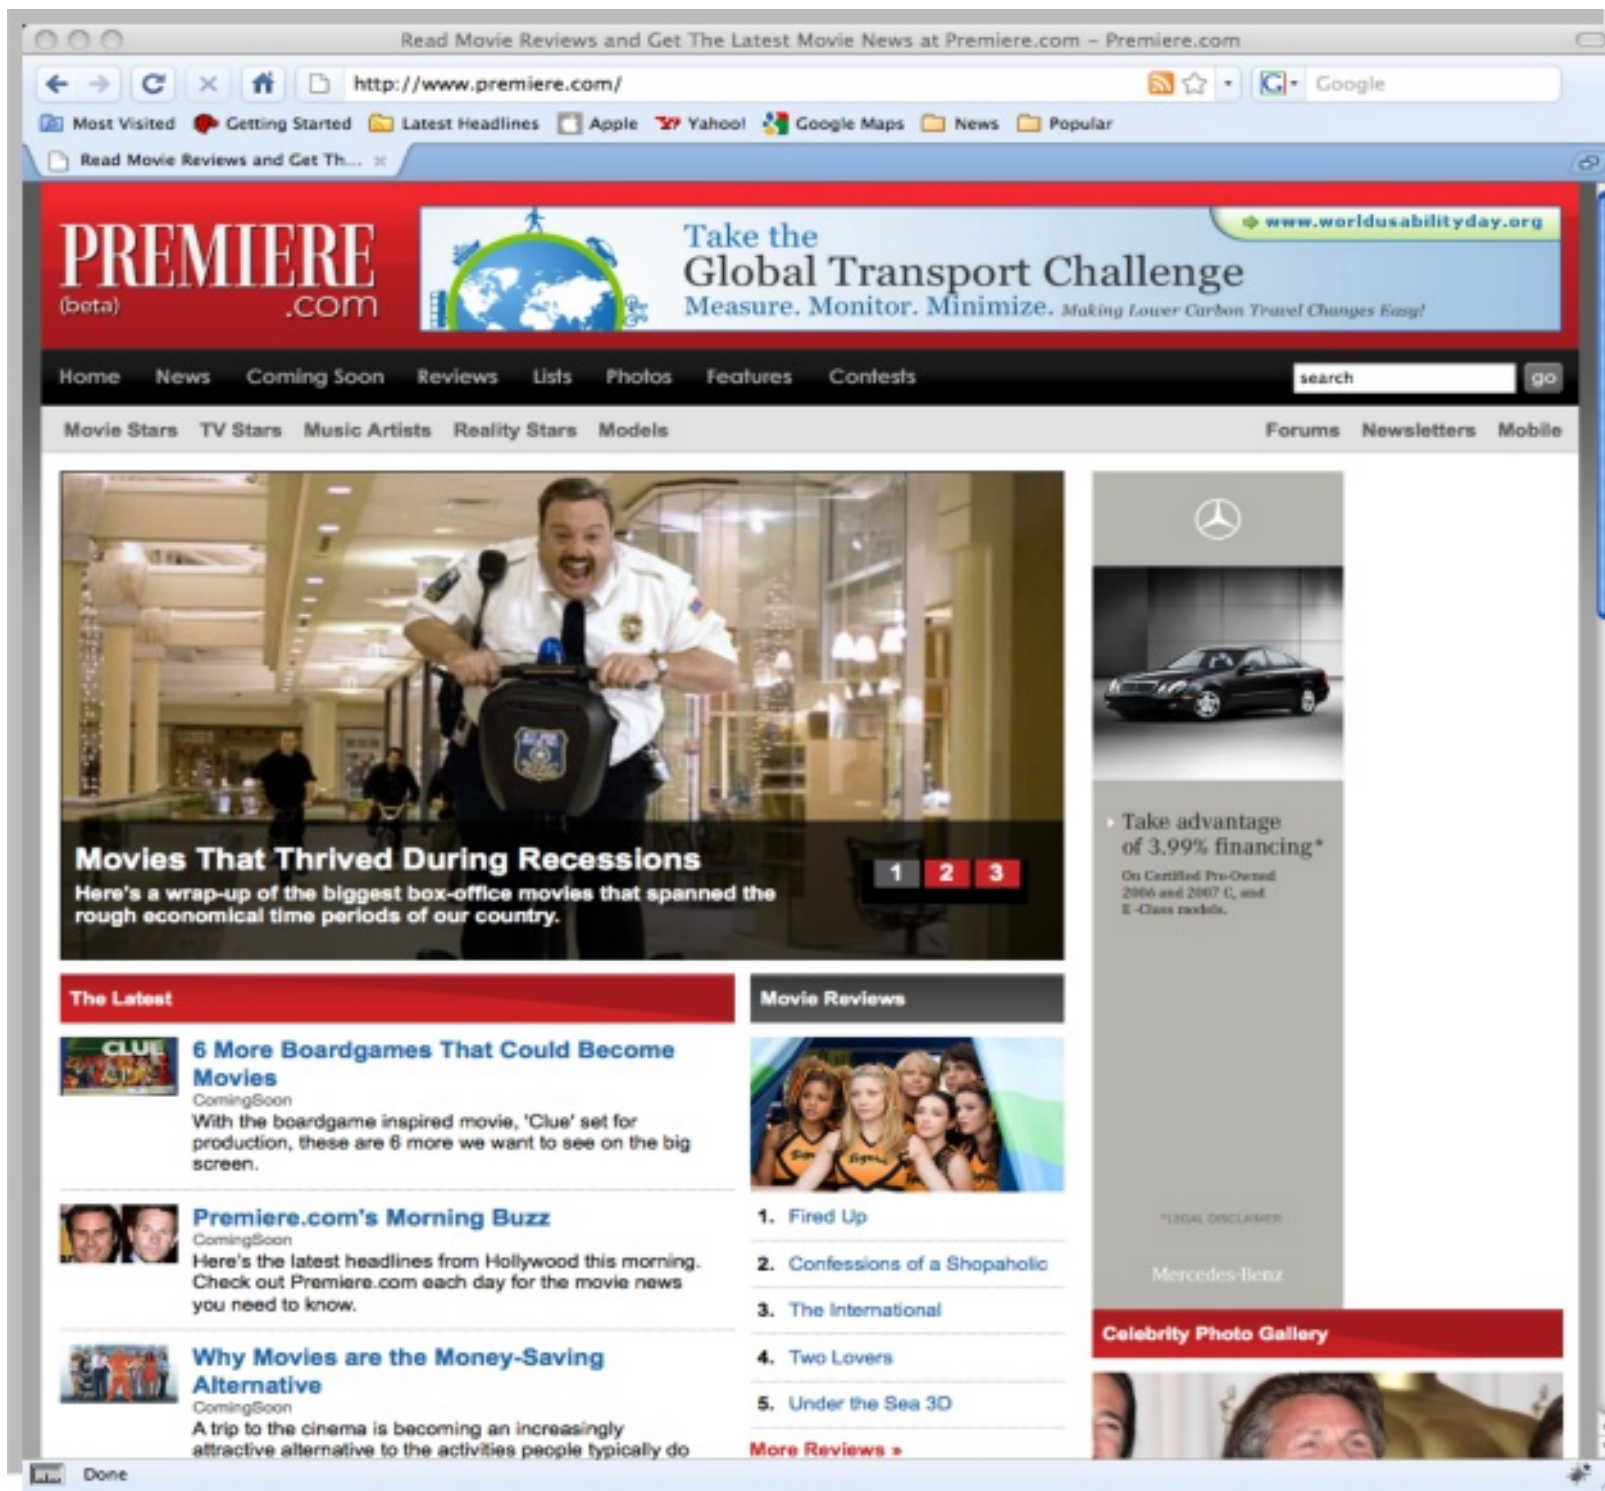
Read Movie Reviews and Get The Latest Movie News at Premiere.com – Premiere.com

http://www.premiere.com/

Google

Most Visited Getting Started Latest Headlines Apple Yahoo! Google Maps News Popular

Read Movie Reviews and Get Th...

PREMIERE (beta) .com

www.worldusabilityday.org

Take the Global Transport Challenge

Measure. Monitor. Minimize. Making Lower Carbon Travel Changes Easy!

Home News Coming Soon Reviews Lists Photos Features Contests

search go

Movie Stars TV Stars Music Artists Reality Stars Models

Forums Newsletters Mobile

Movies That Thrived During Recessions

Here's a wrap-up of the biggest box-office movies that spanned the rough economical time periods of our country.

1 2 3

Take advantage of 3.99% financing*

On Certified Pre-Owned 2006 and 2007 C, and E-Class models.

*LEGAL DISCLAIMER

Mercedes-Benz

The Latest

6 More Boardgames That Could Become Movies

ComingSoon

With the boardgame inspired movie, 'Clue' set for production, these are 6 more we want to see on the big screen.

Premiere.com's Morning Buzz

ComingSoon

Here's the latest headlines from Hollywood this morning. Check out Premiere.com each day for the movie news you need to know.

Why Movies are the Money-Saving Alternative

ComingSoon

A trip to the cinema is becoming an increasingly attractive alternative to the activities people typically do

Movie Reviews

1. Fired Up

2. Confessions of a Shopaholic

3. The International

4. Two Lovers

5. Under the Sea 3D

More Reviews »

Celebrity Photo Gallery

Done